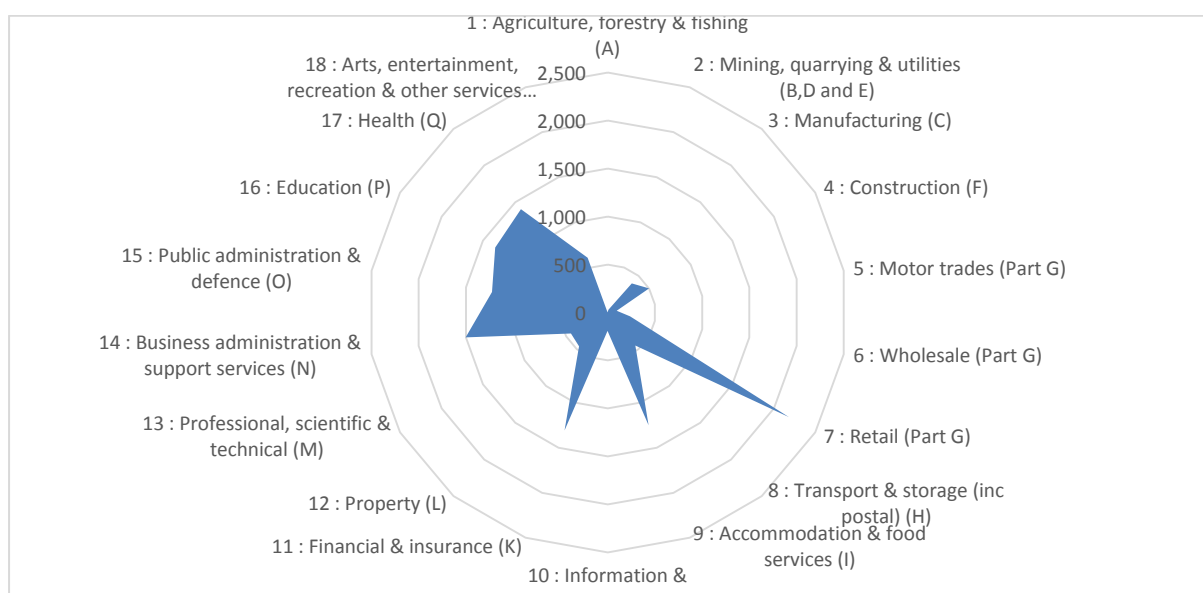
1 : Agriculture, forestry & fishing (A)

2 : Mining, quarrying & utilities (B,D and E)

3 : Manufacturing (C)

4 : Construction (F)

5 : Motor trades (Part G)

6 : Wholesale (Part G)

7 : Retail (Part G)

8 : Transport & storage (inc postal) (H)

9 : Accommodation & food services (I)

10 : Information &

11 : Financial & insurance (K)

12 : Property (L)

13 : Professional, scientific & technical (M)

14 : Business administration & support services (N)

15 : Public administration & defence (O)

16 : Education (P)

17 : Health (Q)

18 : Arts, entertainment, recreation & other services…

2,500
2,000
1,500
1,000
500
0